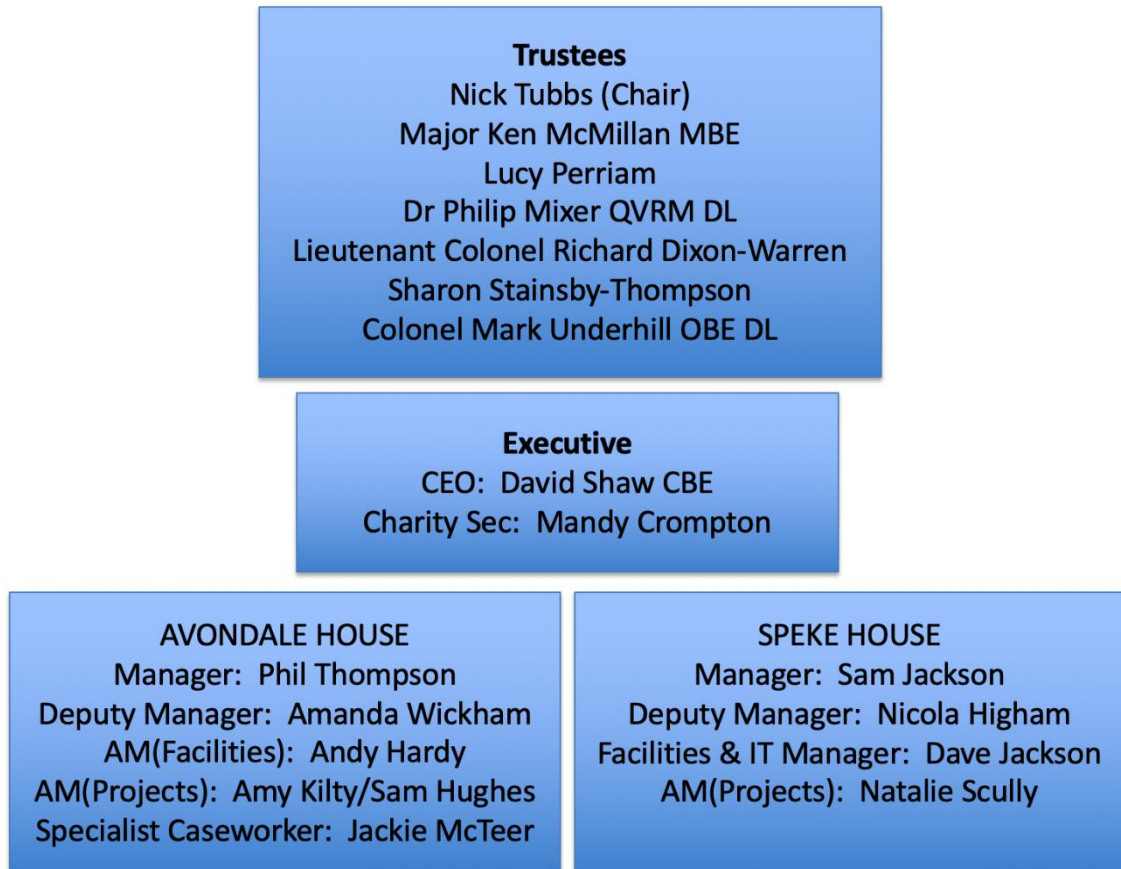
**Trustees**
Nick Tubbs (Chair)
Major Ken McMillan MBE
Lucy Perriam
Dr Philip Mixer QVRM DL
Lieutenant Colonel Richard Dixon-Warren
Sharon Stainsby-Thompson
Colonel Mark Underhill OBE DL

**Executive**
CEO: David Shaw CBE
Charity Sec: Mandy Crompton

AVONDALE HOUSE
Manager: Phil Thompson
Deputy Manager: Amanda Wickham
AM(Facilities): Andy Hardy
AM(Projects): Amy Kilty/Sam Hughes
Specialist Caseworker: Jackie McTeer

SPEKE HOUSE
Manager: Sam Jackson
Deputy Manager: Nicola Higham
Facilities & IT Manager: Dave Jackson
AM(Projects): Natalie Scully